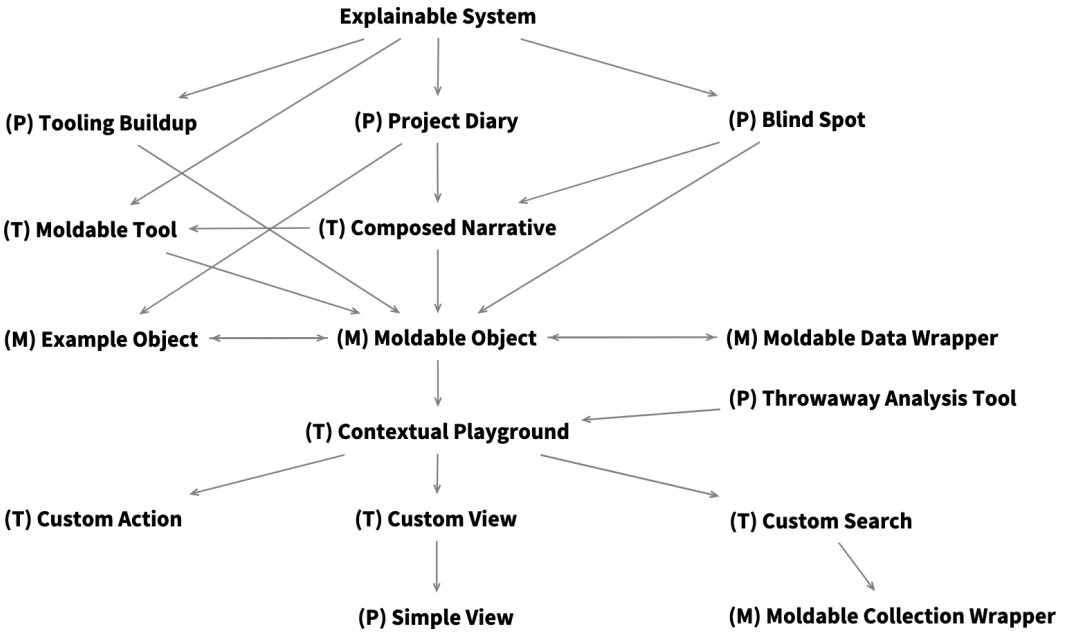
Explainable System

(P) Tooling Buildup

(P) Project Diary

(P) Blind Spot

(T) Moldable Tool

(T) Composed Narrative

(M) Example Object

(M) Moldable Object

(M) Moldable Data Wrapper

(P) Throwaway Analysis Tool

(T) Contextual Playground

(T) Custom Action

(T) Custom View

(T) Custom Search

(P) Simple View

(M) Moldable Collection Wrapper